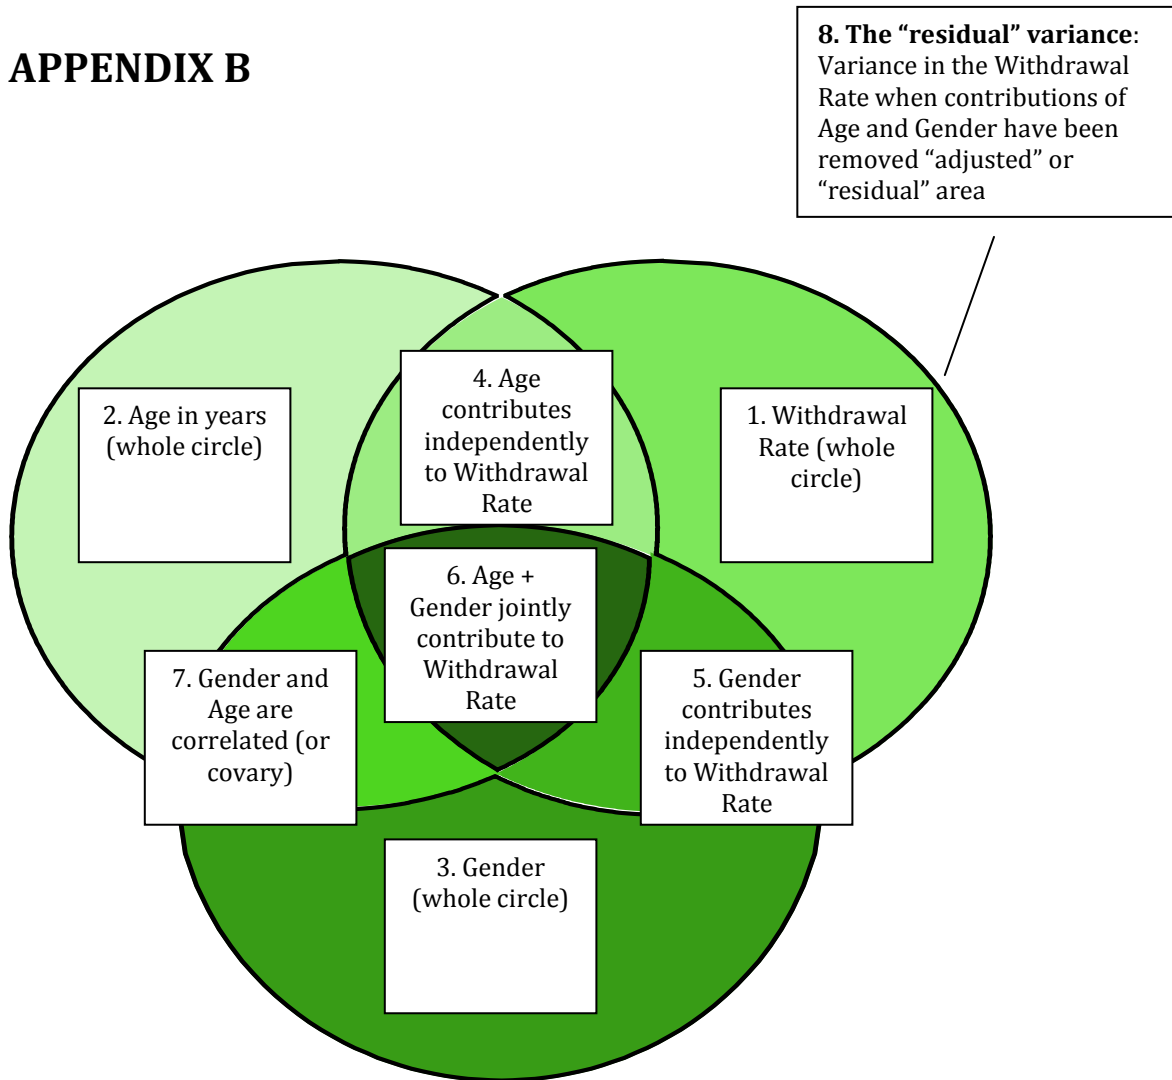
APPENDIX B

8. The “residual” variance: Variance in the Withdrawal Rate when contributions of Age and Gender have been removed “adjusted” or “residual” area

2. Age in years (whole circle)

4. Age contributes independently to Withdrawal Rate

1. Withdrawal Rate (whole circle)

6. Age + Gender jointly contribute to Withdrawal Rate

7. Gender and Age are correlated (or covary)

5. Gender contributes independently to Withdrawal Rate

3. Gender (whole circle)